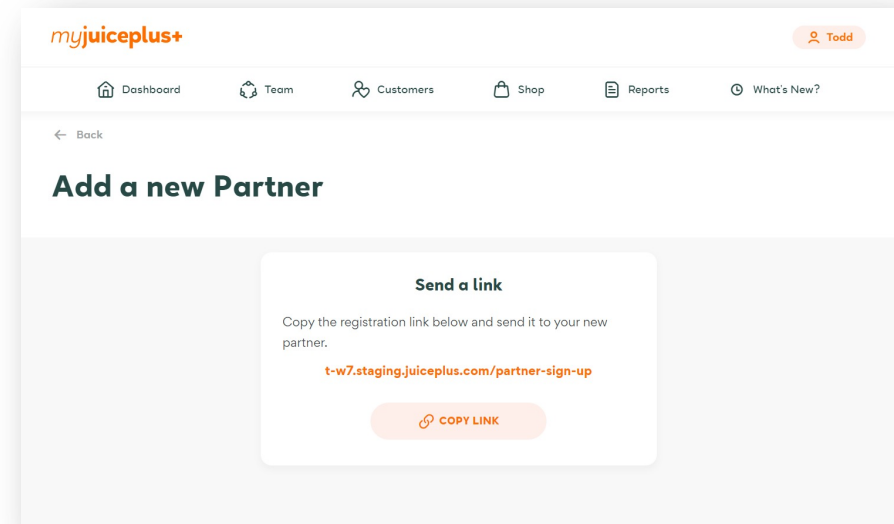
myjuiceplus+

Todd

Dashboard Team Customers Shop Reports What's New?

← Back

Add a new Partner

Send a link

Copy the registration link below and send it to your new partner.

t-w7.staging.juiceplus.com/partner-sign-up

COPY LINK